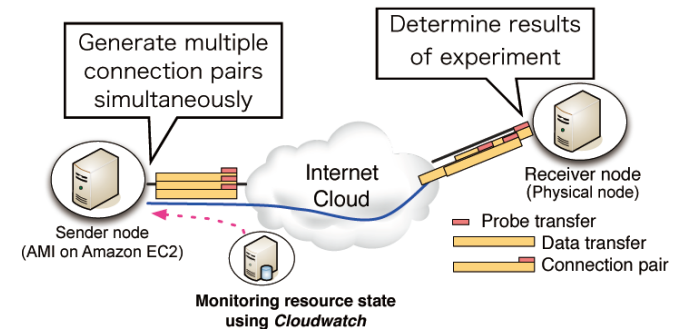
Generate multiple connection pairs simultaneously

Determine results of experiment

Internet Cloud

Sender node
(AMI on Amazon EC2)

Receiver node
(Physical node)

Probe transfer
Data transfer
Connection pair

Monitoring resource state using Cloudwatch